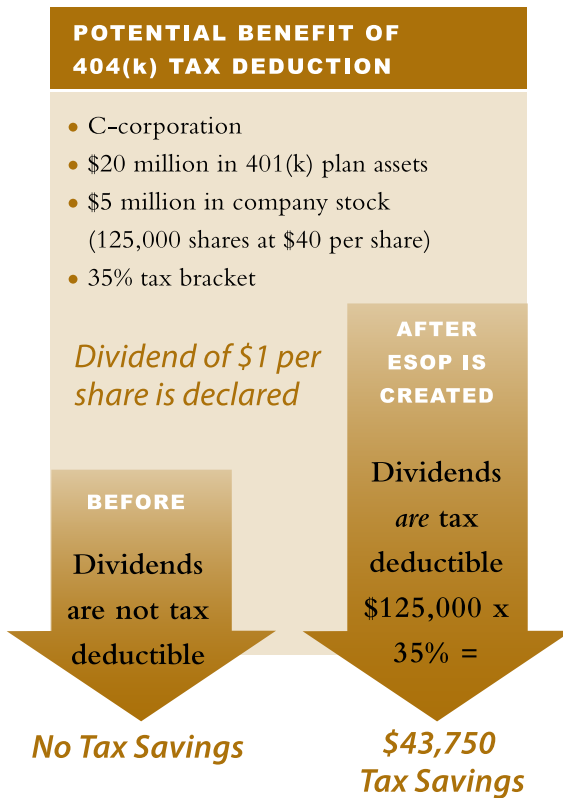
POTENTIAL BENEFIT OF 404(k) TAX DEDUCTION

• C-corporation
• \$20 million in 401(k) plan assets
• \$5 million in company stock (125,000 shares at \$40 per share)
• 35% tax bracket

Dividend of \$1 per share is declared

BEFORE

Dividends are not tax deductible

No Tax Savings

AFTER ESOP IS CREATED

Dividends *are* tax deductible \$125,000 x 35% =

\$43,750 Tax Savings